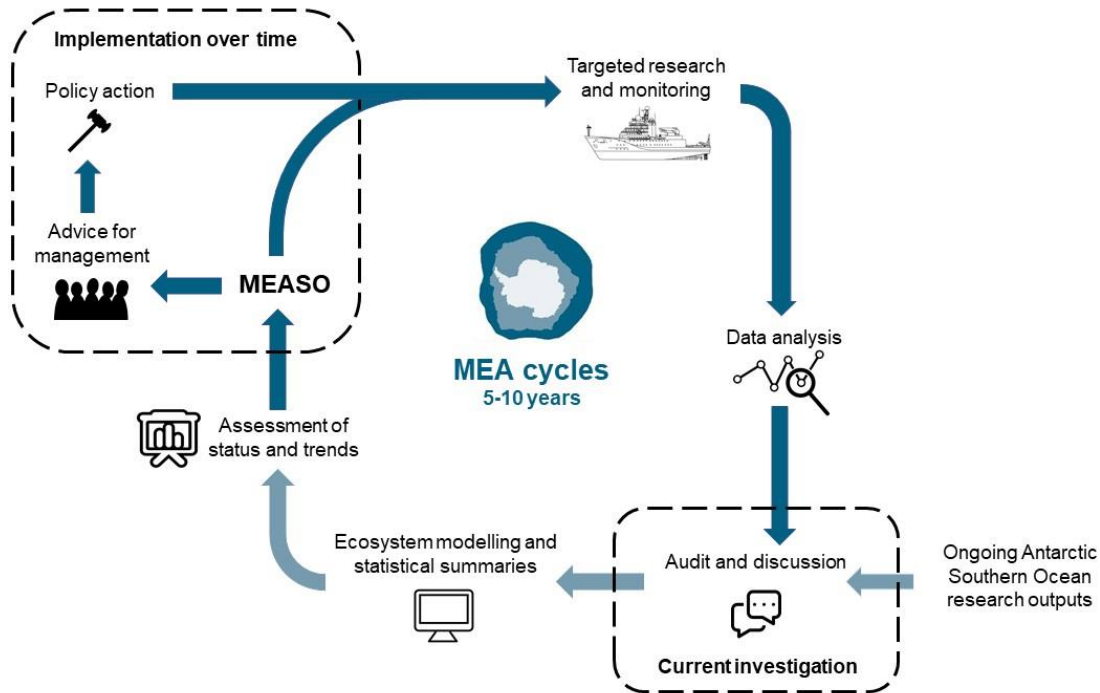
Implementation over time

Policy action

Advice for management

MEASO

Targeted research and monitoring

MEA cycles
5-10 years

Data analysis

Assessment of status and trends

Ecosystem modelling and statistical summaries

Audit and discussion

Current investigation

Ongoing Antarctic Southern Ocean research outputs